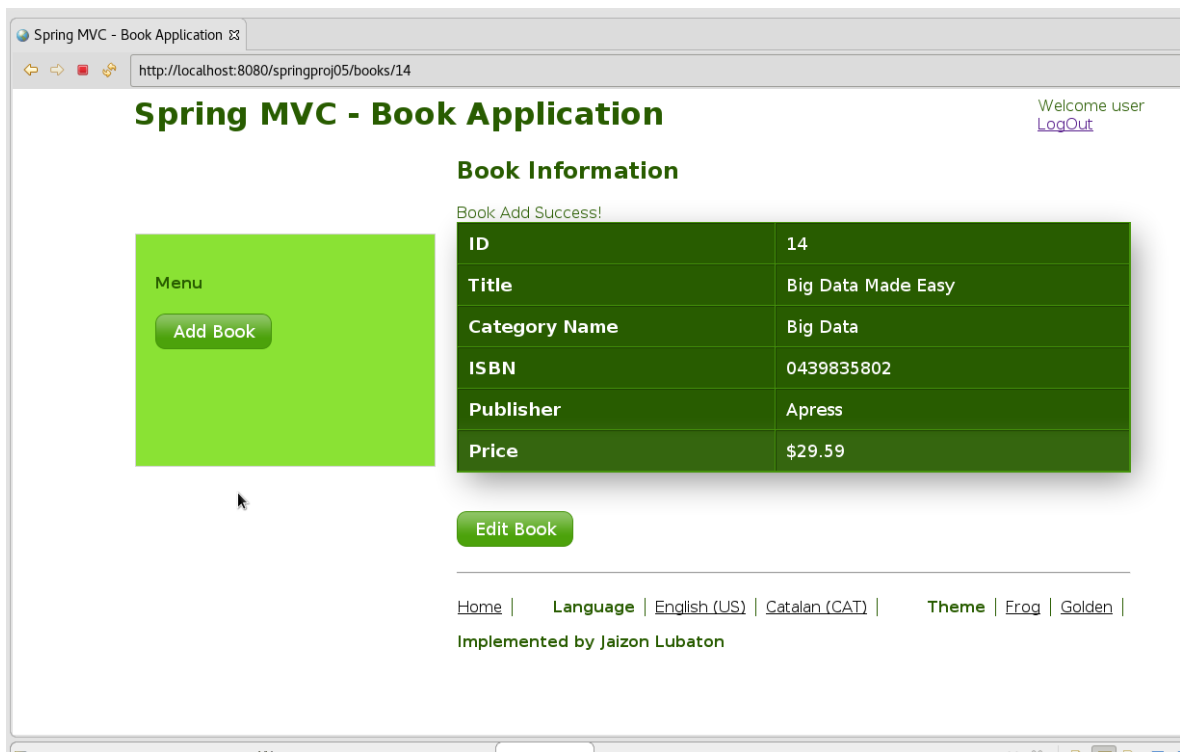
Spring MVC - Book Application

http://localhost:8080/springproj05/books/14

Spring MVC - Book Application

Welcome user
LogOut

Book Information

Book Add Success!

Menu

Add Book

| ID | 14 |
|---|---|
| Title | Big Data Made Easy |
| Category Name | Big Data |
| ISBN | 0439835802 |
| Publisher | Apress |
| Price | $29.59 |

Edit Book

Home | Language | English (US) | Catalan (CAT) | Theme | Frog | Golden |

Implemented by Jaizon Lubaton